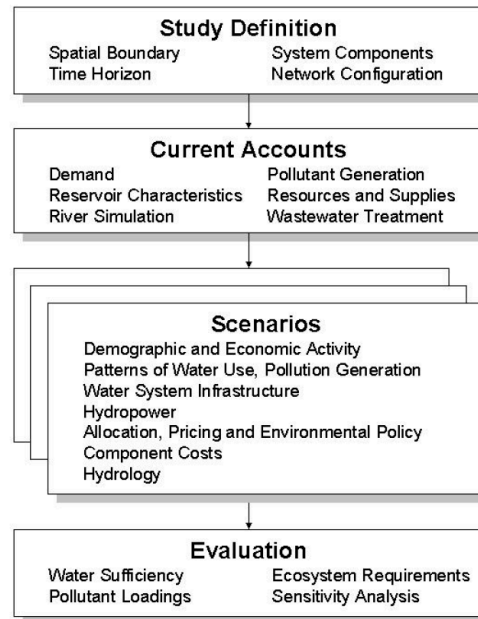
Study Definition
Spatial Boundary
Time Horizon
System Components
Network Configuration

Current Accounts
Demand
Reservoir Characteristics
River Simulation
Pollutant Generation
Resources and Supplies
Wastewater Treatment

Scenarios
Demographic and Economic Activity
Patterns of Water Use, Pollution Generation
Water System Infrastructure
Hydropower
Allocation, Pricing and Environmental Policy
Component Costs
Hydrology

Evaluation
Water Sufficiency
Pollutant Loadings
Ecosystem Requirements
Sensitivity Analysis